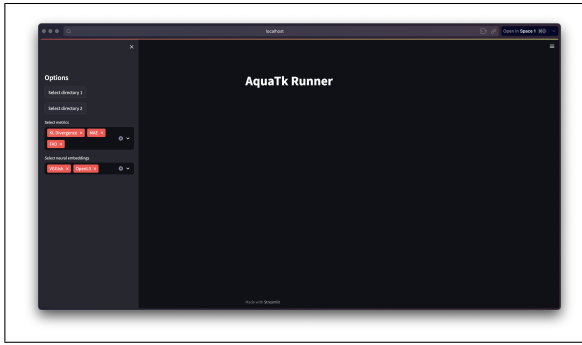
localhost

Open in Space 1

Options

Select directory 1

Select directory 2

Select metrics

KL Divergence ×
MAE ×
FAD ×

Select neural embeddings

VGGish ×
OpenL3 ×

AquaTk Runner

Made with Streamlit